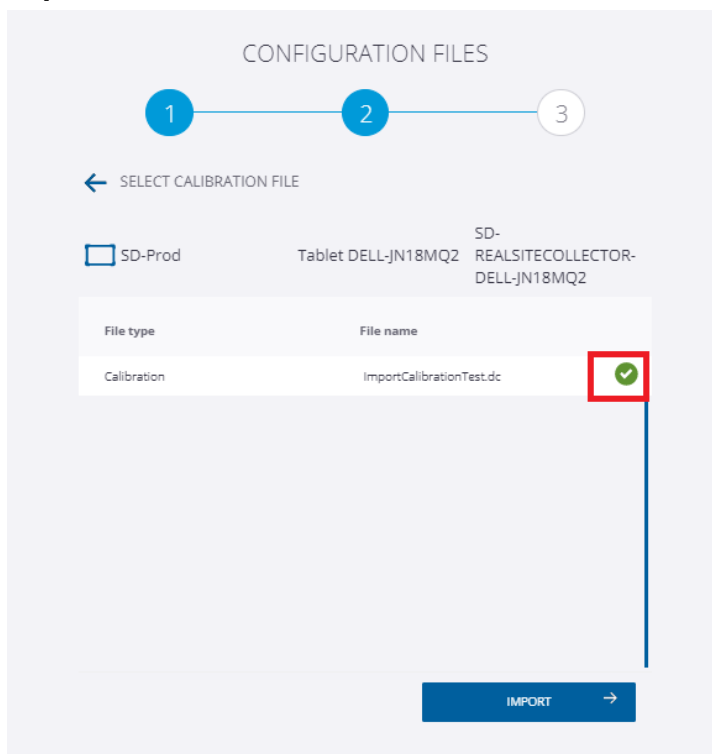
CONFIGURATION FILES

1

2

3

SELECT CALIBRATION FILE

SD-Prod

Tablet DELL-JN18MQ2

SD-REALSITECOLLECTOR-DELL-JN18MQ2

| File type | File name |
|---|---|
| Calibration | ImportCalibrationTest.dc |

IMPORT